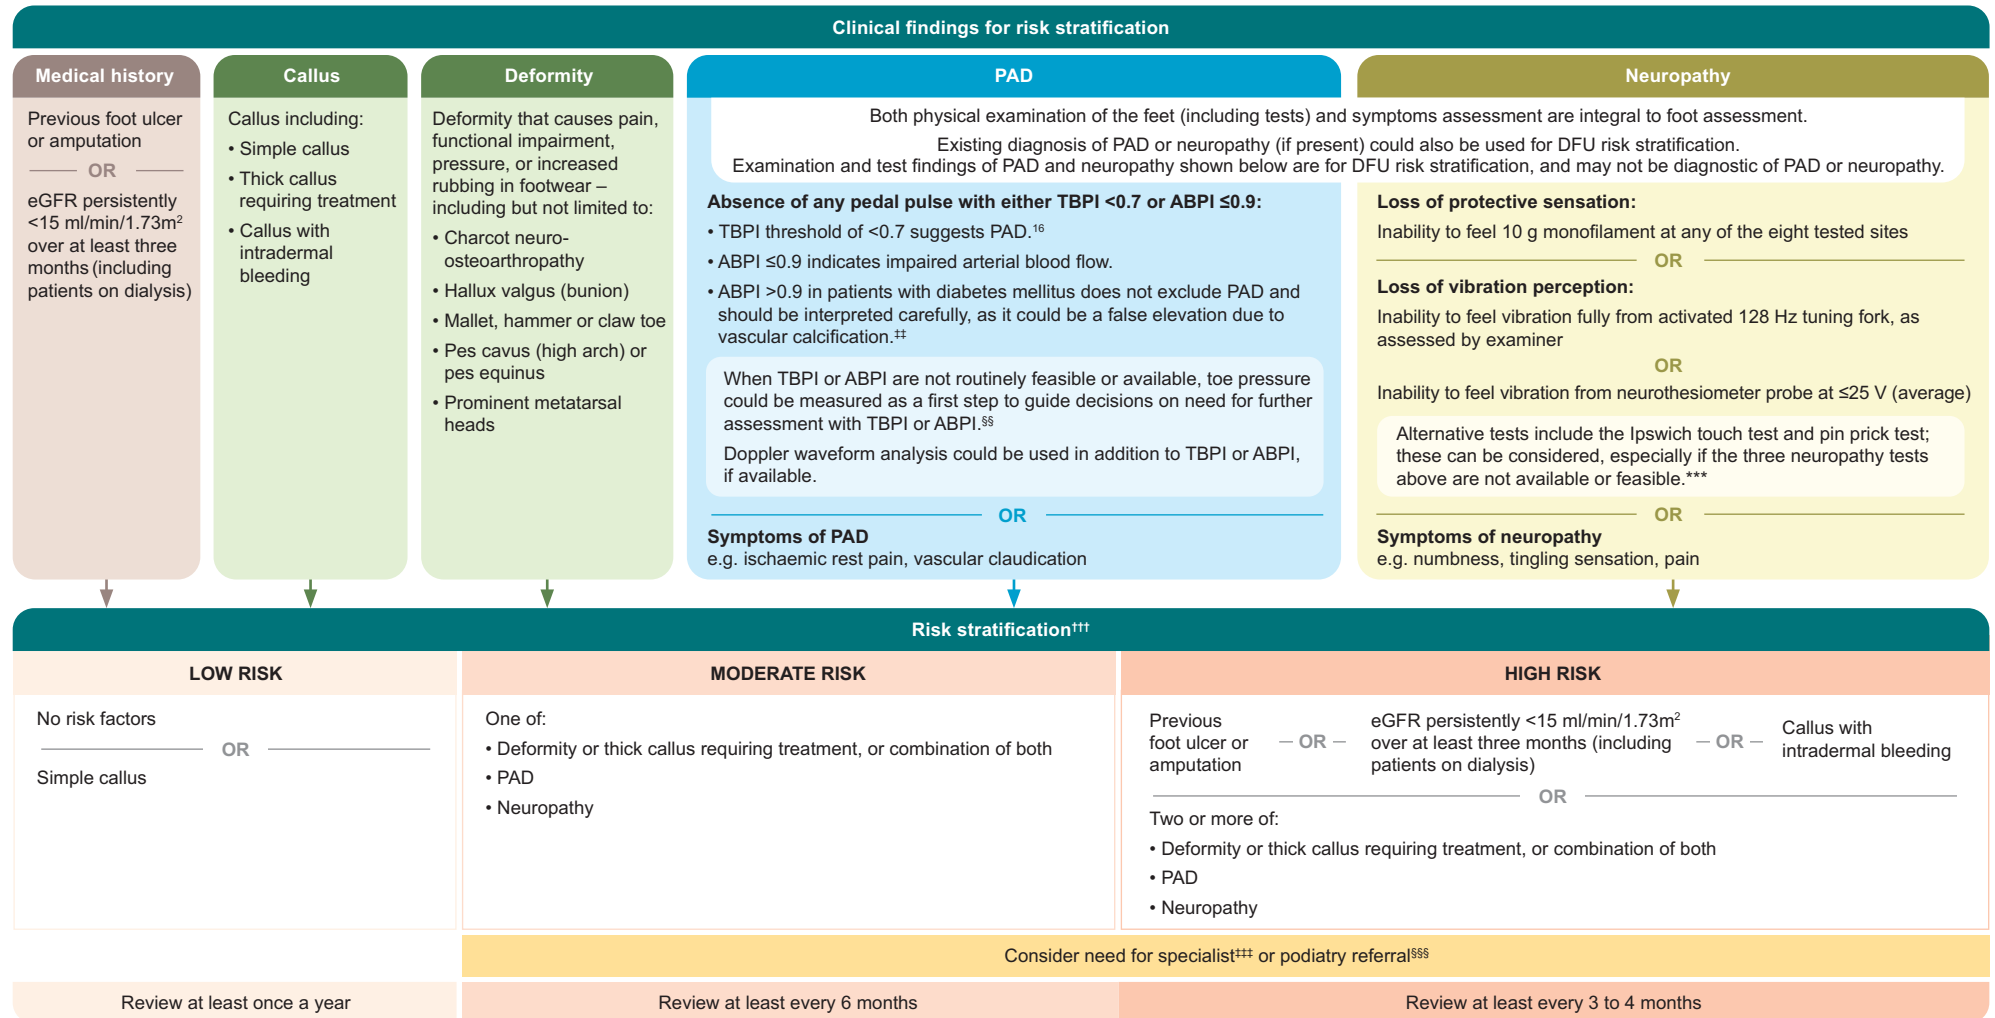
Clinical findings for risk stratification

Medical history

Previous foot ulcer or amputation

OR

eGFR persistently <15 ml/min/1.73m$^2$ over at least three months (including patients on dialysis)

Callus

Callus including:
• Simple callus
• Thick callus requiring treatment
• Callus with intradermal bleeding

Deformity

Deformity that causes pain, functional impairment, pressure, or increased rubbing in footwear – including but not limited to:
• Charcot neuro-osteoarthropathy
• Hallux valgus (bunion)
• Mallet, hammer or claw toe
• Pes cavus (high arch) or pes equinus
• Prominent metatarsal heads

PAD

Neuropathy

Both physical examination of the feet (including tests) and symptoms assessment are integral to foot assessment.
Existing diagnosis of PAD or neuropathy (if present) could also be used for DFU risk stratification.
Examination and test findings of PAD and neuropathy shown below are for DFU risk stratification, and may not be diagnostic of PAD or neuropathy.

Absence of any pedal pulse with either TBPI <0.7 or ABPI ≤0.9:
• TBPI threshold of <0.7 suggests PAD.$^{16}$
• ABPI ≤0.9 indicates impaired arterial blood flow.
• ABPI >0.9 in patients with diabetes mellitus does not exclude PAD and should be interpreted carefully, as it could be a false elevation due to vascular calcification.‡‡

When TBPI or ABPI are not routinely feasible or available, toe pressure could be measured as a first step to guide decisions on need for further assessment with TBPI or ABPI.§§

Doppler waveform analysis could be used in addition to TBPI or ABPI, if available.

OR

Symptoms of PAD
e.g. ischaemic rest pain, vascular claudication

Loss of protective sensation:
Inability to feel 10 g monofilament at any of the eight tested sites

OR

Loss of vibration perception:
Inability to feel vibration fully from activated 128 Hz tuning fork, as assessed by examiner

OR

Inability to feel vibration from neurothesiometer probe at ≤25 V (average)

Alternative tests include the Ipswich touch test and pin prick test; these can be considered, especially if the three neuropathy tests above are not available or feasible.***

OR

Symptoms of neuropathy
e.g. numbness, tingling sensation, pain

Risk stratification†††

LOW RISK

No risk factors

OR

Simple callus

MODERATE RISK

One of:
• Deformity or thick callus requiring treatment, or combination of both
• PAD
• Neuropathy

HIGH RISK

Previous foot ulcer or amputation — OR — eGFR persistently <15 ml/min/1.73m$^2$ over at least three months (including patients on dialysis) — OR — Callus with intradermal bleeding

OR

Two or more of:
• Deformity or thick callus requiring treatment, or combination of both
• PAD
• Neuropathy

Consider need for specialist‡‡‡ or podiatry referral§§§

Review at least once a year

Review at least every 6 months

Review at least every 3 to 4 months